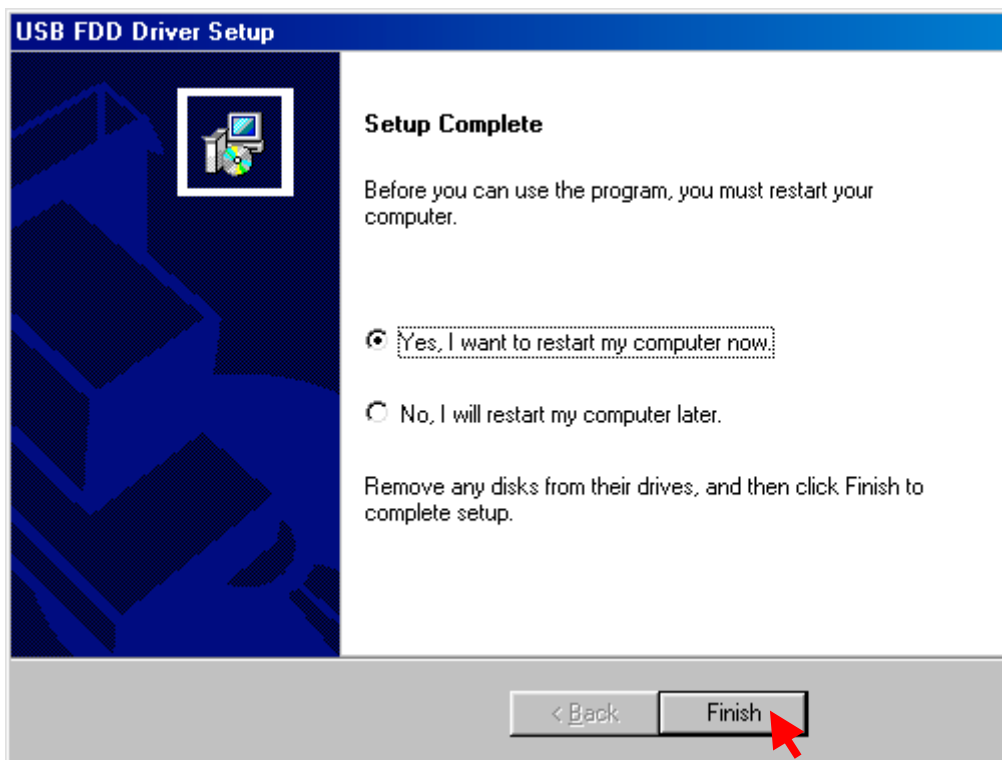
USB FDD Driver Setup

Setup Complete

Before you can use the program, you must restart your computer.

Yes, I want to restart my computer now.

No, I will restart my computer later.

Remove any disks from their drives, and then click Finish to complete setup.

< Back

Finish